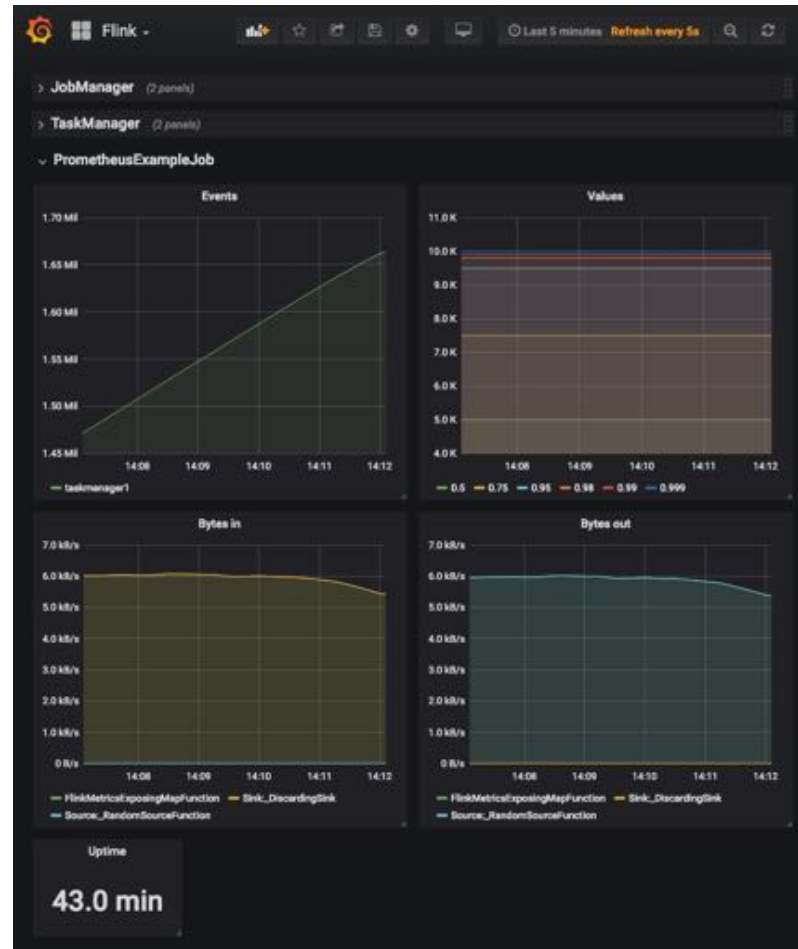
Flink -

Last 5 minutes Refresh every 5s

JobManager (2 panels)

TaskManager (2 panels)

PrometheusExampleJob

Events

1.70 Mil
1.65 Mil
1.60 Mil
1.55 Mil
1.50 Mil
1.45 Mil
14:08 14:09 14:10 14:11 14:12
— taskmanager1

Values

11.0 K
10.0 K
9.0 K
8.0 K
7.0 K
6.0 K
5.0 K
4.0 K
14:08 14:09 14:10 14:11 14:12
— 0.5 — 0.75 — 0.95 — 0.98 — 0.99 — 0.999

Bytes in

7.0 kB/s
6.0 kB/s
5.0 kB/s
4.0 kB/s
3.0 kB/s
2.0 kB/s
1.0 kB/s
0 B/s
14:08 14:09 14:10 14:11 14:12
— FlinkMetricsExposingMapFunction — Sink_DiscardingSink
— Source_RandomSourceFunction

Bytes out

7.0 kB/s
6.0 kB/s
5.0 kB/s
4.0 kB/s
3.0 kB/s
2.0 kB/s
1.0 kB/s
0 B/s
14:08 14:09 14:10 14:11 14:12
— FlinkMetricsExposingMapFunction — Sink_DiscardingSink
— Source_RandomSourceFunction

Uptime

43.0 min